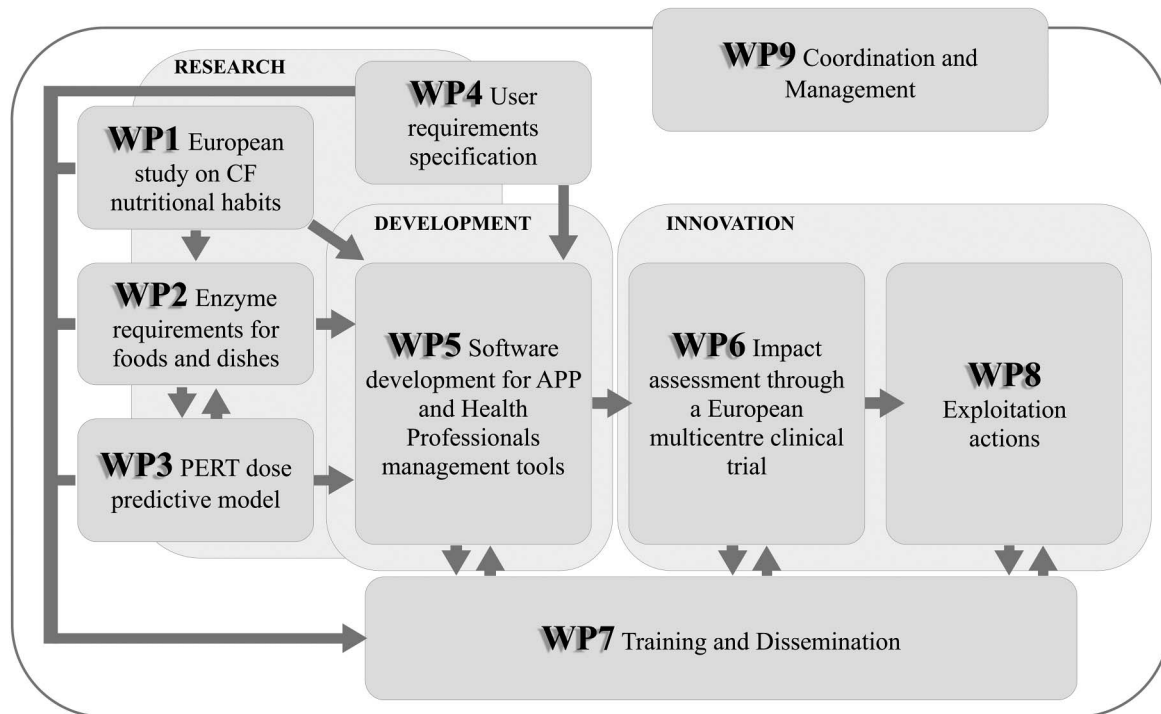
WP9 Coordination and Management

RESEARCH

WP4 User requirements specification

WP1 European study on CF nutritional habits

DEVELOPMENT

INNOVATION

WP2 Enzyme requirements for foods and dishes

WP5 Software development for APP and Health Professionals management tools

WP6 Impact assessment through a European multicentre clinical trial

WP8 Exploitation actions

WP3 PERT dose predictive model

WP7 Training and Dissemination